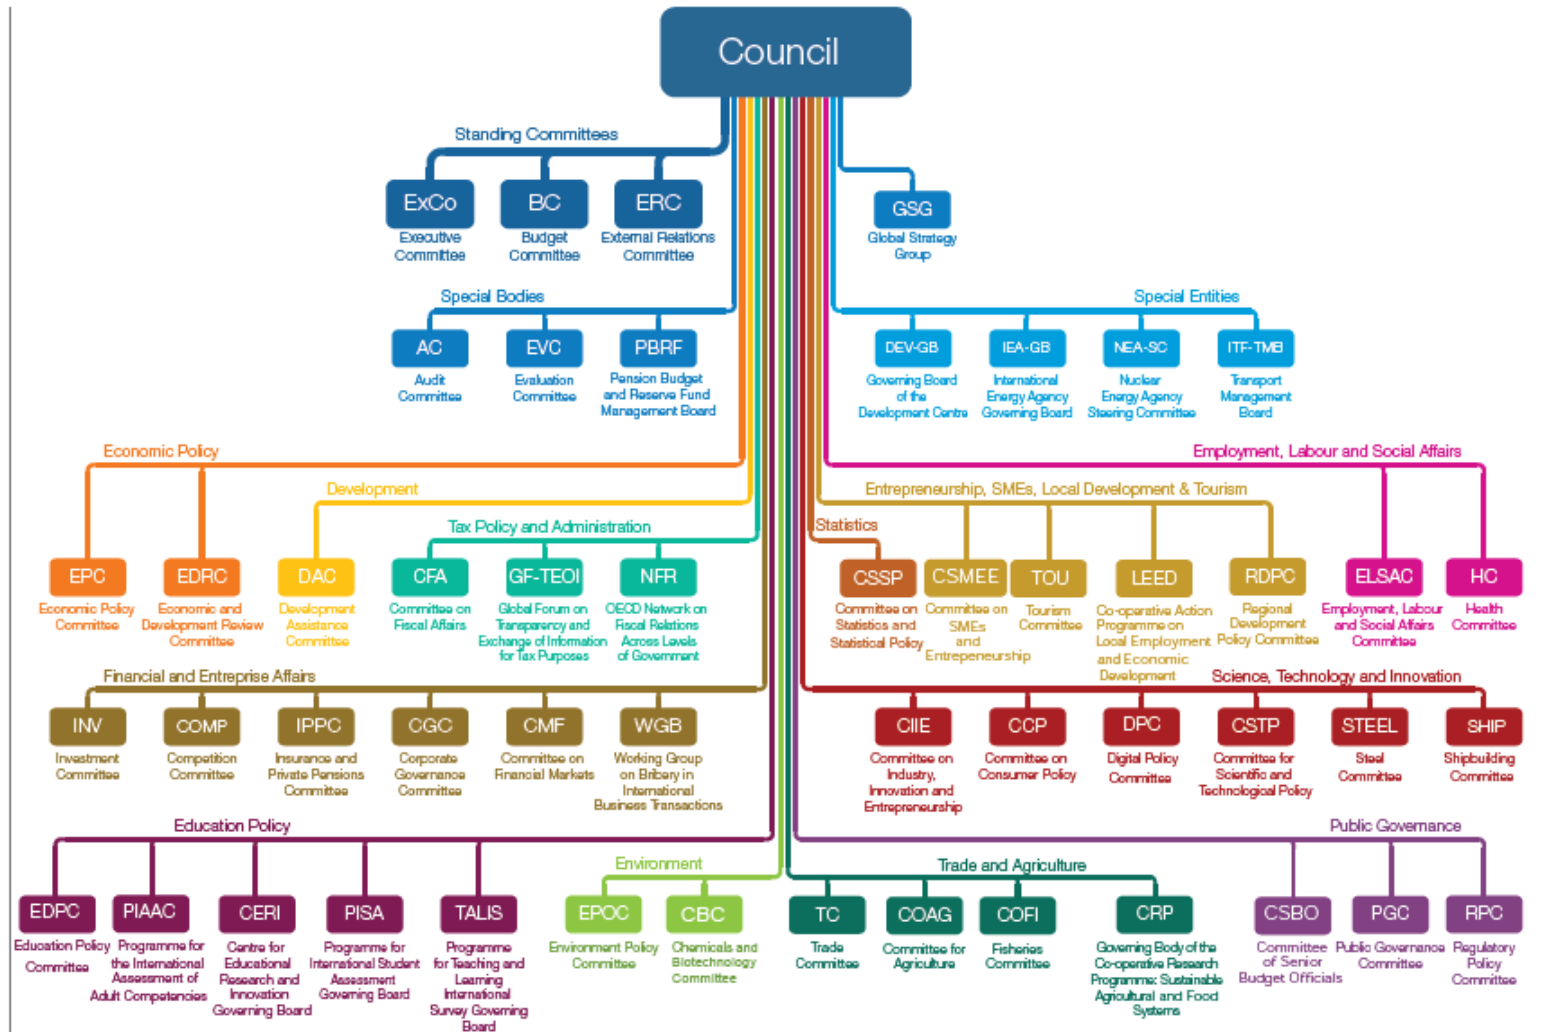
Council

Standing Committees

ExCo
Executive Committee

BC
Budget Committee

ERC
External Relations Committee

GSG
Global Strategy Group

Special Bodies

AC
Audit Committee

EVC
Evaluation Committee

PBRF
Pension Budget and Reserve Fund Management Board

Special Entities

DEV-GB
Governing Board of the Development Centre

IEA-GB
International Energy Agency Governing Board

NEA-SC
Nuclear Energy Agency Steering Committee

ITF-TMB
Transport Management Board

Economic Policy

Employment, Labour and Social Affairs

Development

Entrepreneurship, SMEs, Local Development & Tourism

Tax Policy and Administration

Statistics

EPC
Economic Policy Committee

EDRC
Economic and Development Review Committee

DAC
Development Assistance Committee

CFA
Committee on Fiscal Affairs

GF-TEOI
Global Forum on Transparency and Exchange of Information for Tax Purposes

NFR
OECD Network on Fiscal Relations Across Levels of Government

CSSP
Committee on Statistics and Statistical Policy

CSMEE
Committee on SMEs and Entrepreneurship

TOU
Tourism Committee

LEED
Co-operative Action Programme on Local Employment and Economic Development

RDPC
Regional Development Policy Committee

ELSAC
Employment, Labour and Social Affairs Committee

HC
Health Committee

Financial and Entreprise Affairs

Science, Technology and Innovation

INV
Investment Committee

COMP
Competition Committee

IPPC
Insurance and Private Pensions Committee

CGC
Corporate Governance Committee

CMF
Committee on Financial Markets

WGB
Working Group on Bribery in International Business Transactions

CIIE
Committee on Industry, Innovation and Entrepreneurship

CCP
Committee on Consumer Policy

DPC
Digital Policy Committee

CSTP
Committee for Scientific and Technological Policy

STEEL
Steel Committee

SHIP
Shipbuilding Committee

Education Policy

Public Governance

Environment

Trade and Agriculture

EDPC
Education Policy Committee

PIAAC
Programme for the International Assessment of Adult Competencies

CERI
Centre for Educational Research and Innovation Governing Board

PISA
Programme for International Student Assessment Governing Board

TALIS
Programme for Teaching and Learning International Survey Governing Board

EPOC
Environment Policy Committee

CBC
Chemicals and Biotechnology Committee

TC
Trade Committee

COAG
Committee for Agriculture

COFI
Fisheries Committee

CRP
Governing Body of the Co-operative Research Programme: Sustainable Agricultural and Food Systems

CSBO
Committee of Senior Budget Officials

PGC
Public Governance Committee

RPC
Regulatory Policy Committee